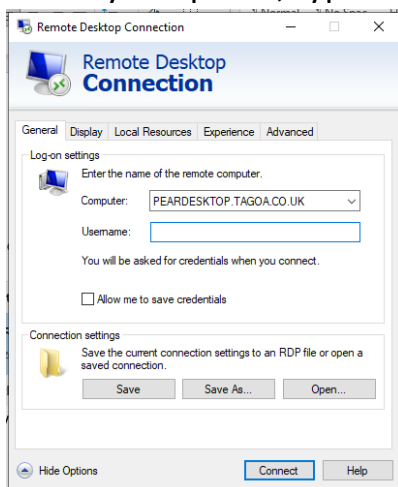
Remote Desktop Connection

Remote Desktop
Connection

General | Display | Local Resources | Experience | Advanced

Log-on settings

Enter the name of the remote computer.

Computer: PEARDESKTOP.TAGOA.CO.UK

Username:

You will be asked for credentials when you connect.

Allow me to save credentials

Connection settings

Save the current connection settings to an RDP file or open a saved connection.

Save | Save As... | Open...

Hide Options

Connect | Help